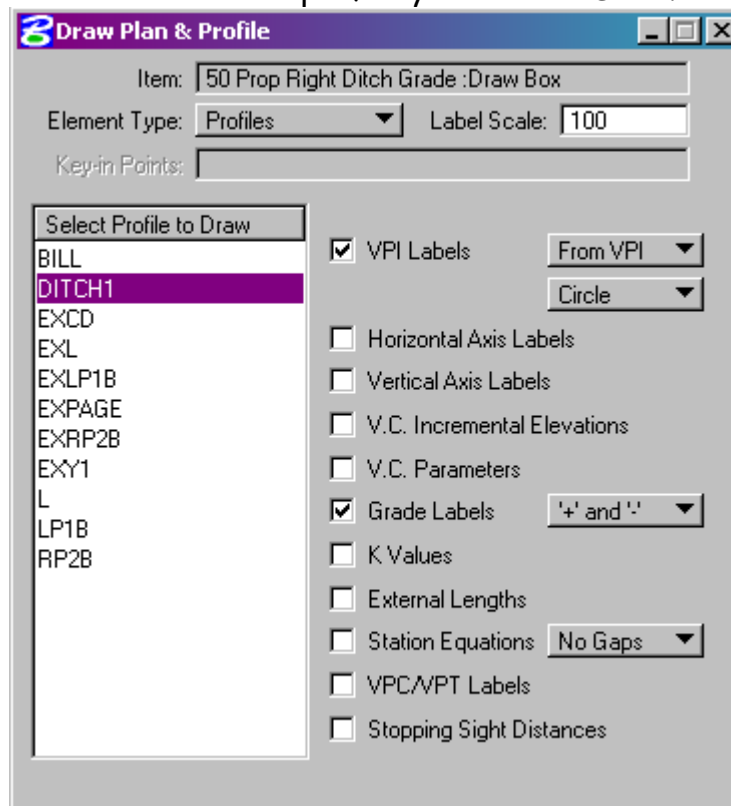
Draw Plan & Profile

Item: 50 Prop Right Ditch Grade :Draw Box

Element Type: Profiles

Label Scale: 100

Key-in Points:

Select Profile to Draw

BILL
DITCH1
EXCD
EXL
EXLP1B
EXPAGE
EXRP2B
EXY1
L
LP1B
RP2B

VPI Labels
From VPI
Circle
Horizontal Axis Labels
Vertical Axis Labels
V.C. Incremental Elevations
V.C. Parameters
Grade Labels
'+' and '-'
K Values
External Lengths
Station Equations
No Gaps
VPC/VPT Labels
Stopping Sight Distances